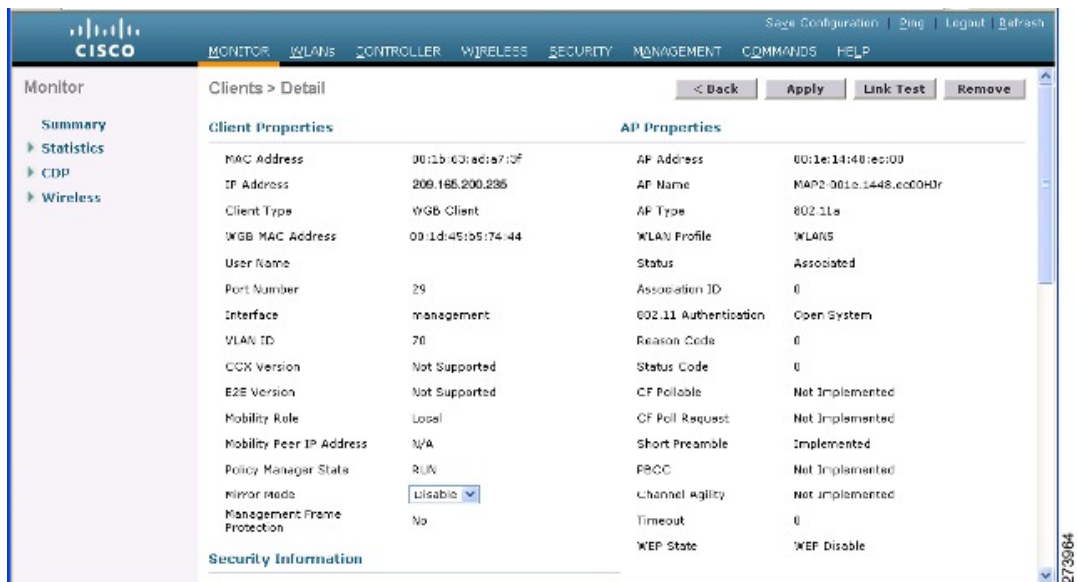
cisco

Save Configuration | Ping | Logout | Refresh

MONITOR WLANs CONTROLLER WIRELESS SECURITY MANAGEMENT COMMANDS HELP

Monitor

Summary
Statistics
CDP
Wireless

Clients > Detail

< Back Apply Link Test Remove

Client Properties

| | |
|---|---|
| MAC Address | 00:1b:63:ad:a7:3f |
| IP Address | 209.165.200.235 |
| Client Type | WGB Client |
| WGB MAC Address | 00:1d:45:b5:74:44 |
| User Name | |
| Port Number | 29 |
| Interface | management |
| VLAN ID | 70 |
| CCX Version | Not Supported |
| E2E Version | Not Supported |
| Mobility Role | Local |
| Mobility Peer IP Address | N/A |
| Policy Manager State | RUN |
| Mirror Mode | Disable |
| Management Frame Protection | No |

AP Properties

| | |
|---|---|
| AP Address | 00:1e:14:48:ec:00 |
| AP Name | MAP2-001e.1448.ec00HJr |
| AP Type | 802.11a |
| WLAN Profile | WLAN5 |
| Status | Associated |
| Association ID | 0 |
| 802.11 Authentication | Open System |
| Reason Code | 0 |
| Status Code | 0 |
| CF Pollable | Not Implemented |
| CF Poll Request | Not Implemented |
| Short Preamble | Implemented |
| PBCC | Not Implemented |
| Channel Agility | Not Implemented |
| Timeout | 0 |
| WEP State | WEP Disable |

Security Information

273964